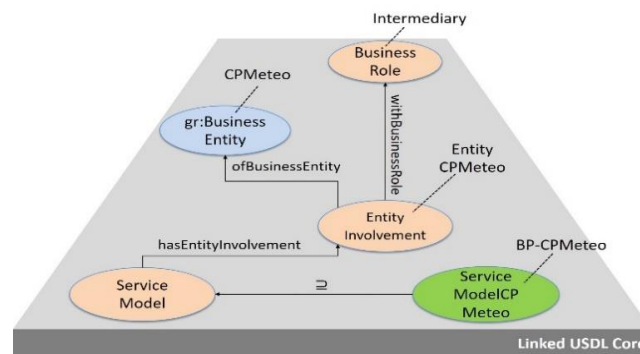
Intermediary

Business Role

CPMeteo

gr:Business Entity

withBusinessRole

Entity CPMeteo

ofBusinessEntity

Entity Involvement

hasEntityInvolvement

BP-CPMeteo

Service Model

$\sqsupseteq$

Service ModelCP Meteo

Linked USDL Cor